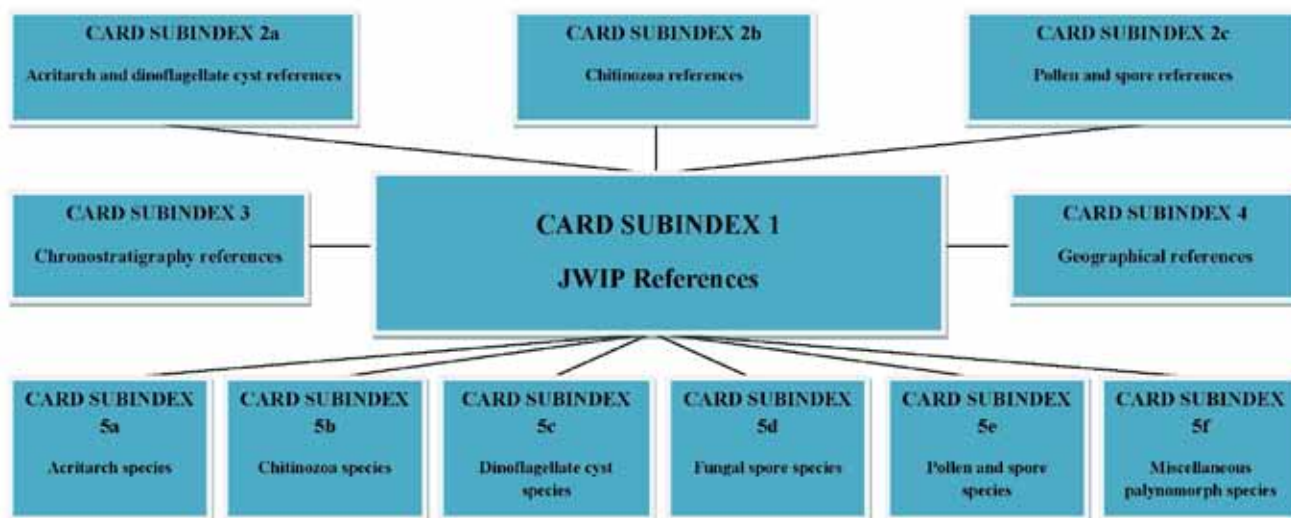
CARD SUBINDEX 2a
Acritarch and dinoflagellate cyst references

CARD SUBINDEX 2b
Chitinozoa references

CARD SUBINDEX 2c
Pollen and spore references

CARD SUBINDEX 3
Chronostratigraphy references

CARD SUBINDEX 1
JWIP References

CARD SUBINDEX 4
Geographical references

CARD SUBINDEX 5a
Acritarch species

CARD SUBINDEX 5b
Chitinozoa species

CARD SUBINDEX 5c
Dinoflagellate cyst species

CARD SUBINDEX 5d
Fungal spore species

CARD SUBINDEX 5e
Pollen and spore species

CARD SUBINDEX 5f
Miscellaneous palynomorph species